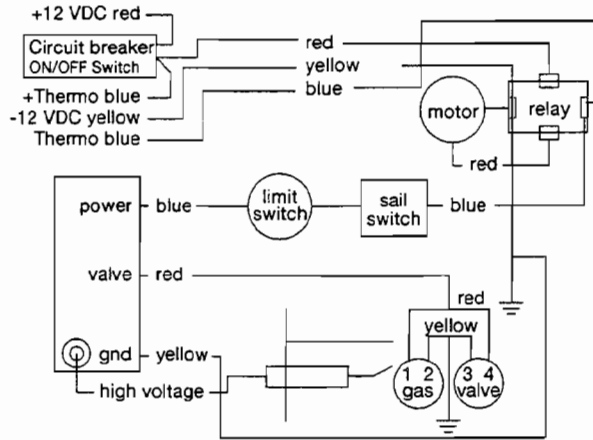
+12 VDC red

Circuit breaker
ON/OFF Switch

+Thermo blue
-12 VDC yellow
Thermo blue

red
yellow
blue

motor
relay
red

power
blue
limit switch
sail switch
blue

valve
red
red
yellow

gnd
yellow
high voltage

1 2
gas
3 4
valve